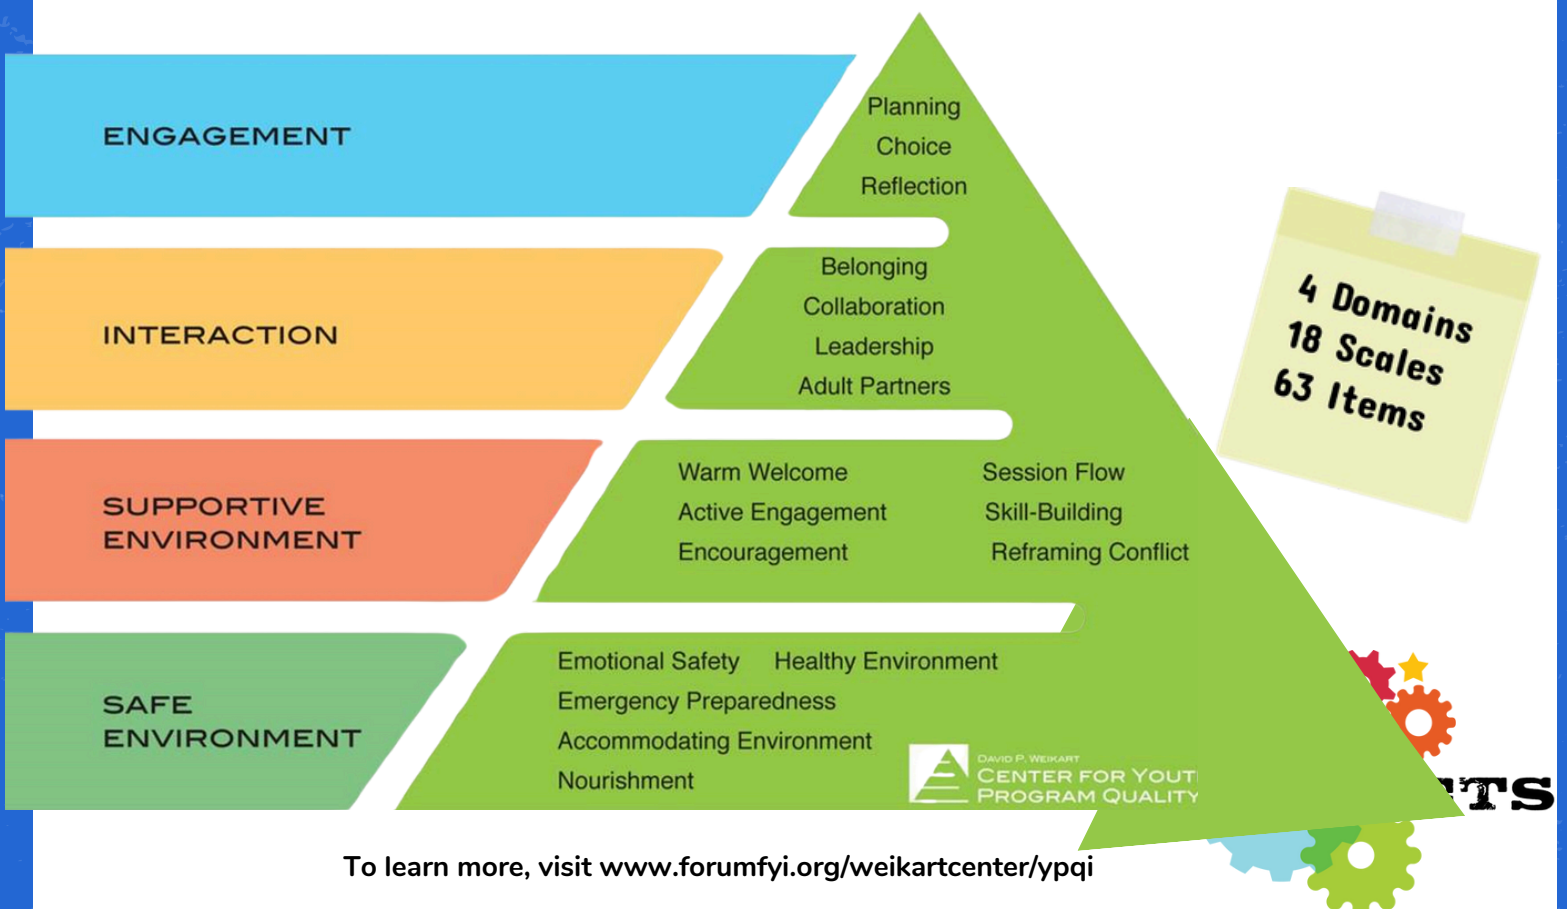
ENGAGEMENT

Planning
Choice
Reflection

INTERACTION

Belonging
Collaboration
Leadership
Adult Partners

SUPPORTIVE ENVIRONMENT

Warm Welcome
Active Engagement
Encouragement

Session Flow
Skill-Building
Reframing Conflict

SAFE ENVIRONMENT

Emotional Safety
Healthy Environment
Emergency Preparedness
Accommodating Environment
Nourishment

DAVID P. WEIKART
CENTER FOR YOUT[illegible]
PROGRAM QUALITY

4 Domains
18 Scales
63 Items

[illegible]TS

To learn more, visit www.forumfyi.org/weikartcenter/ypqi